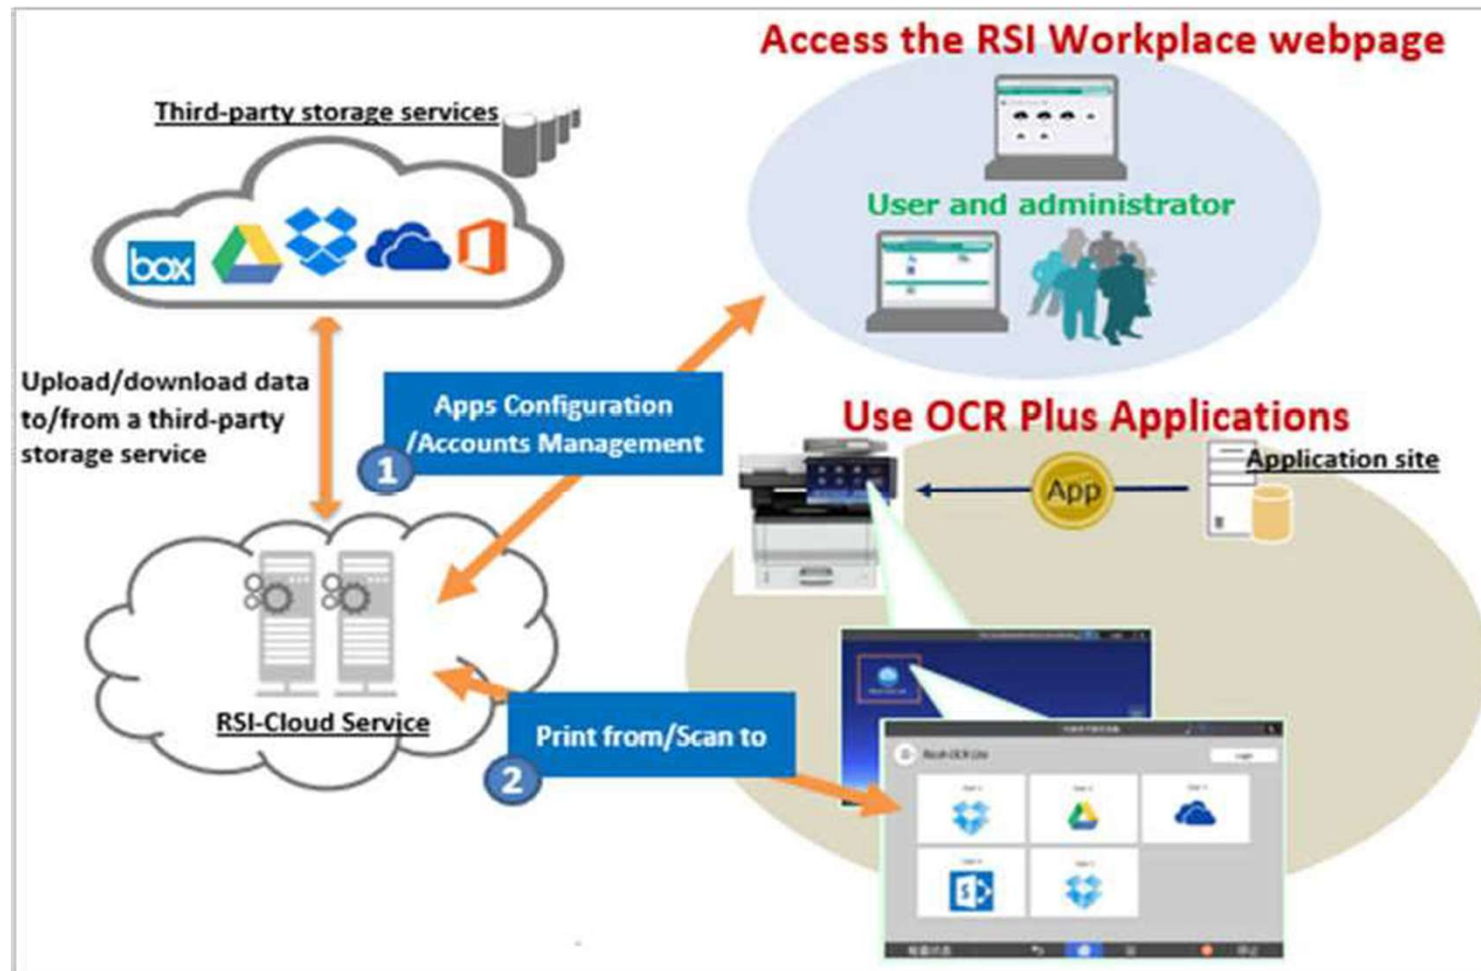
Access the RSI Workplace webpage

Third-party storage services

box

User and administrator

Upload/download data to/from a third-party storage service

Apps Configuration /Accounts Management

1

Use OCR Plus Applications

App

Application site

RSI-Cloud Service

Print from/Scan to

2